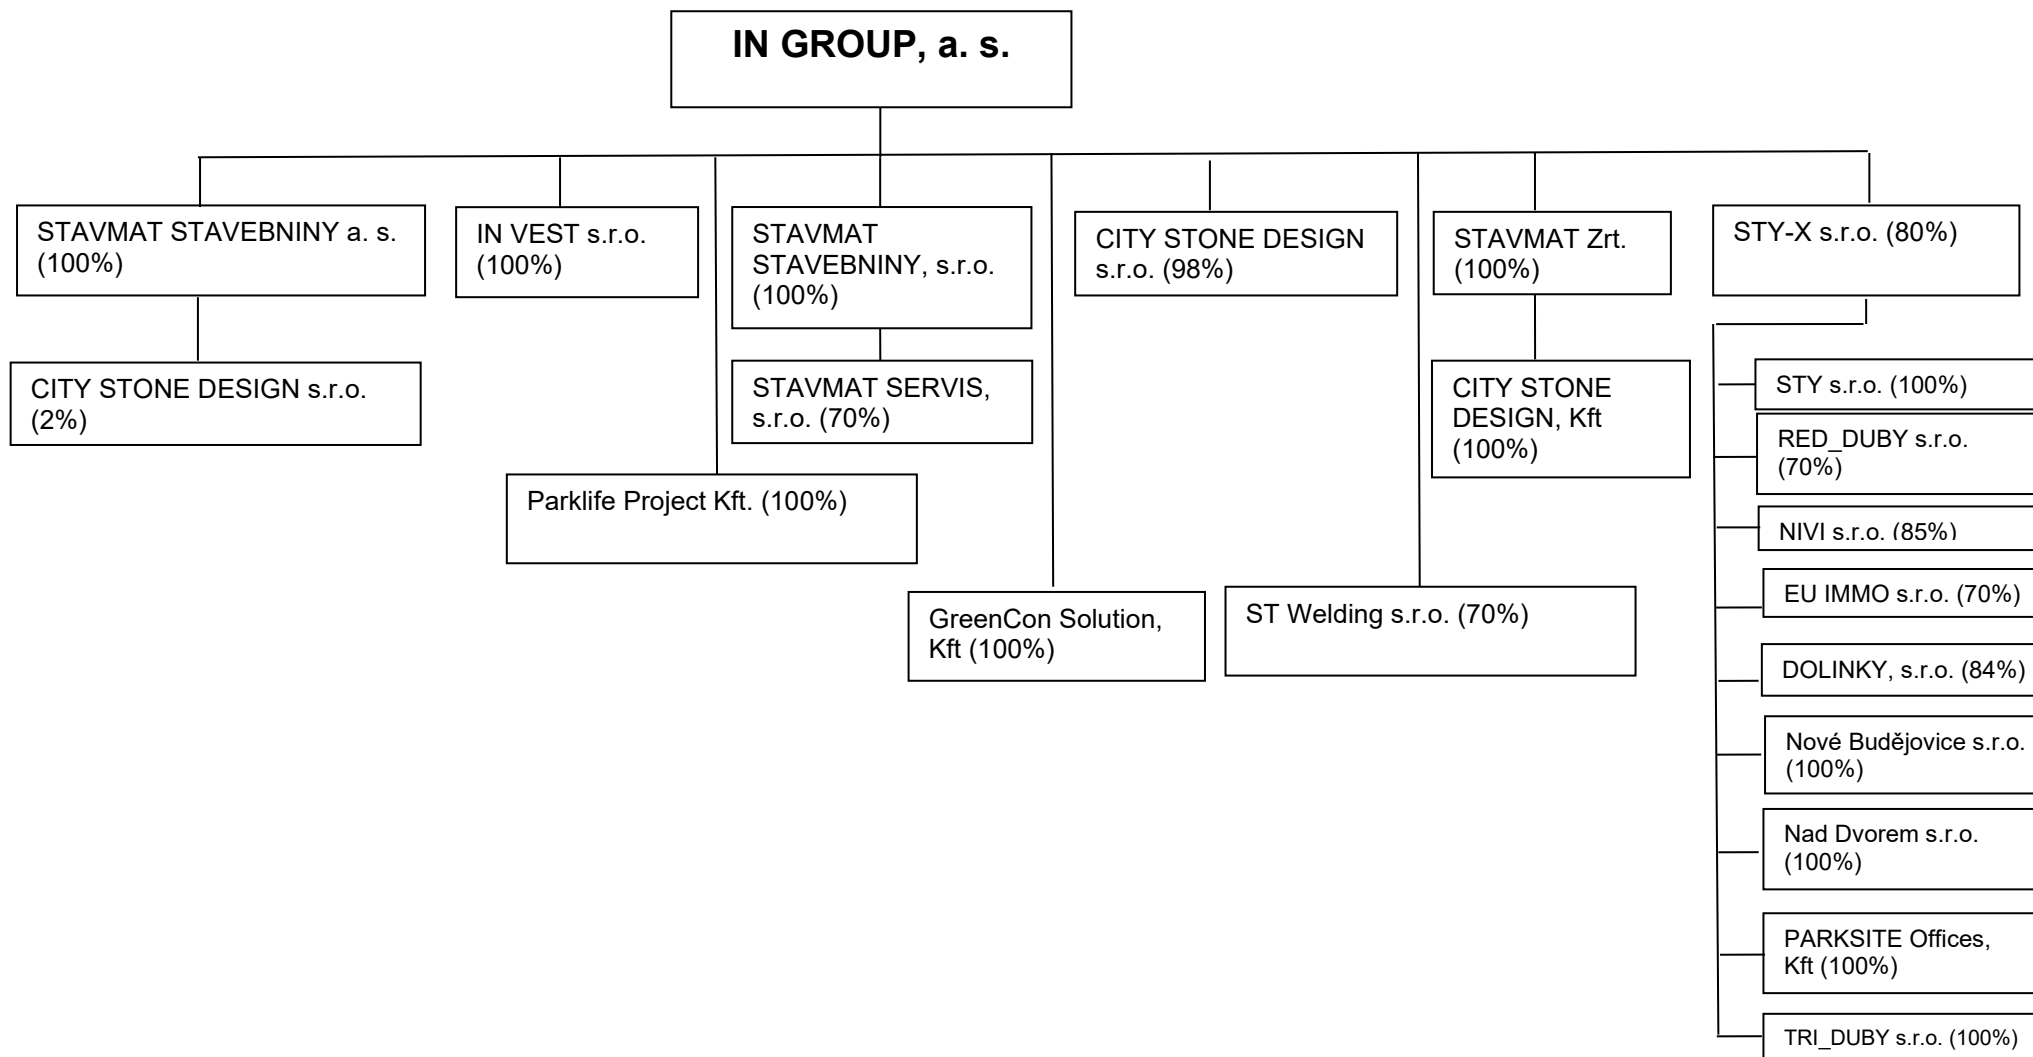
IN GROUP, a. s.

STAVMAT STAVEBNINY a. s. (100%)

CITY STONE DESIGN s.r.o. (2%)

IN VEST s.r.o. (100%)

Parklife Project Kft. (100%)

STAVMAT STAVEBNINY, s.r.o. (100%)

STAVMAT SERVIS, s.r.o. (70%)

GreenCon Solution, Kft (100%)

CITY STONE DESIGN s.r.o. (98%)

ST Welding s.r.o. (70%)

STAVMAT Zrt. (100%)

CITY STONE DESIGN, Kft (100%)

STY-X s.r.o. (80%)

STY s.r.o. (100%)

RED_DUBY s.r.o. (70%)

NIVI s.r.o. (85%)

EU IMMO s.r.o. (70%)

DOLINKY, s.r.o. (84%)

Nové Budějovice s.r.o. (100%)

Nad Dvorem s.r.o. (100%)

PARKSITE Offices, Kft (100%)

TRI_DUBY s.r.o. (100%)